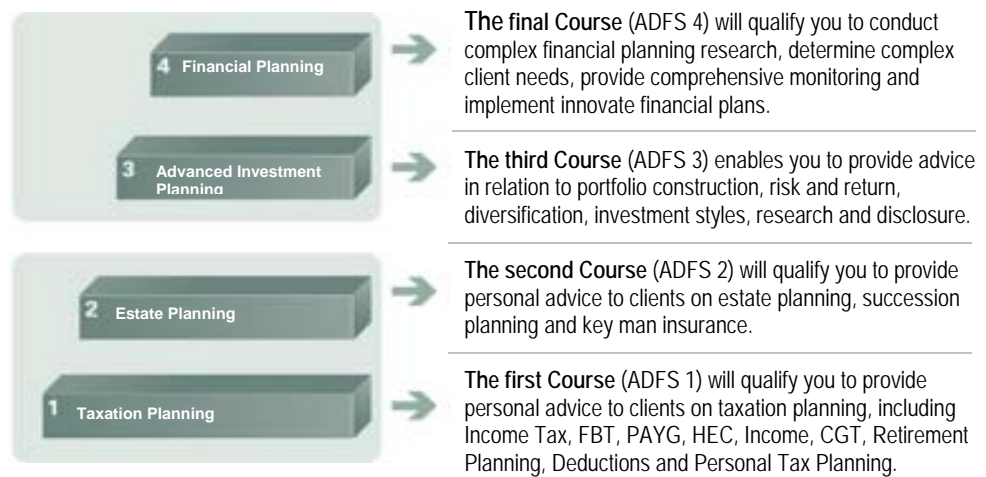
4 Financial Planning

The final Course (ADFS 4) will qualify you to conduct complex financial planning research, determine complex client needs, provide comprehensive monitoring and implement innovate financial plans.

3 Advanced Investment Planning

The third Course (ADFS 3) enables you to provide advice in relation to portfolio construction, risk and return, diversification, investment styles, research and disclosure.

2 Estate Planning

The second Course (ADFS 2) will qualify you to provide personal advice to clients on estate planning, succession planning and key man insurance.

1 Taxation Planning

The first Course (ADFS 1) will qualify you to provide personal advice to clients on taxation planning, including Income Tax, FBT, PAYG, HEC, Income, CGT, Retirement Planning, Deductions and Personal Tax Planning.